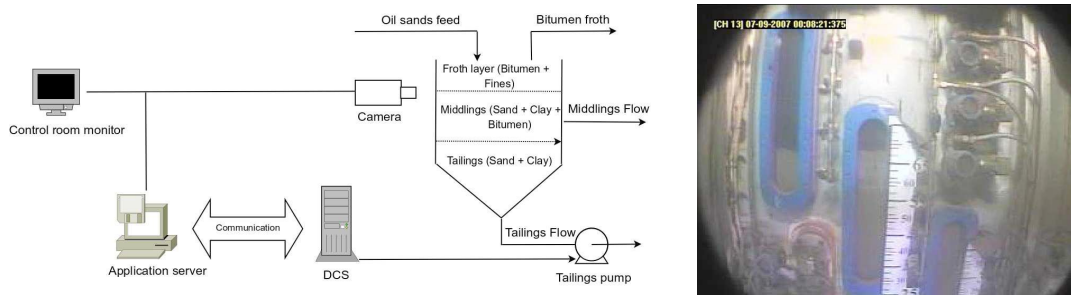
Oil sands feed

Bitumen froth

Froth layer (Bitumen + Fines)

Middlings (Sand + Clay + Bitumen)

Middlings Flow

Tailings (Sand + Clay)

Control room monitor

Camera

Communication

Application server

DCS

Tailings Flow

Tailings pump

[CH 13] 07-09-2007 00:08:21:375